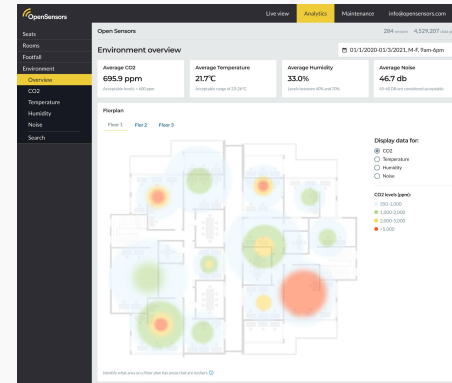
OpenSensors

Live view Analytics Maintenance info@opensensors.com

Seats
Rooms
Footfall
Environment
Overview
CO2
Temperature
Humidity
Noise
Search

Open Sensors

284 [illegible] 4,529,207 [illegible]

Environment overview

01/1/2020-01/3/2021, M-F, 9am-6pm

Average CO2
695.9 ppm
Acceptable levels < 400 ppm

Average Temperature
21.7°C
Acceptable range of 19-24°C

Average Humidity
33.0%
Levels between 40% and 70%

Average Noise
46.7 db
65-60 DB are considered acceptable

Floorplan

Floor 1 Floor 2 Floor 3

Display data for:
CO2
Temperature
Humidity
Noise

CO2 levels (ppm):
350-1,000
1,000-2,000
2,000-5,000
> 5,000

Identify what area on a floor plan has issues that are needed. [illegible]